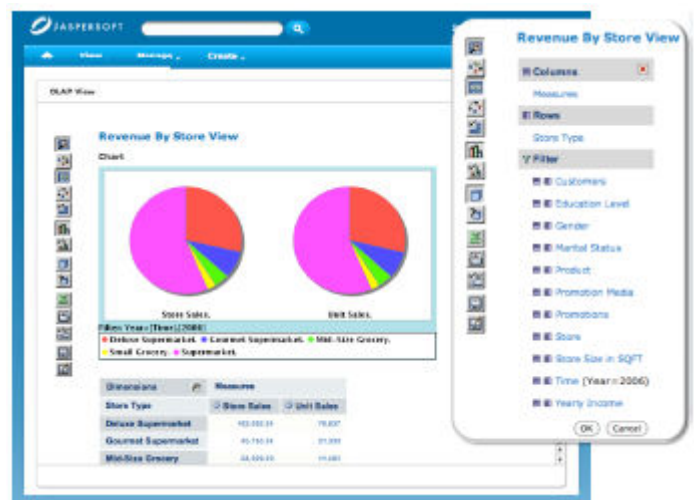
JASPERSOFT

View Manage Create

OLAP View

Revenue By Store View

Chart

Store Sales Unit Sales

Filter: Year=[Time].[2006]

Deluxe Supermarket. Gourmet Supermarket. Mid-Size Grocery. Small Grocery. Supermarket.

| Dimensions | Measures | |
|---|---|---|
| Store Type | Store Sales | Unit Sales |
| Deluxe Supermarket | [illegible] | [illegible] |
| Gourmet Supermarket | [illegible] | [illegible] |
| Mid-Size Grocery | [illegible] | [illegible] |

Revenue By Store View

Columns

Measures

Rows

Store Type

Filter

Customers

Education Level

Gender

Marital Status

Product

Promotion Media

Promotions

Store

Store Size in SQFT

Time (Year=2006)

Yearly Income

OK Cancel